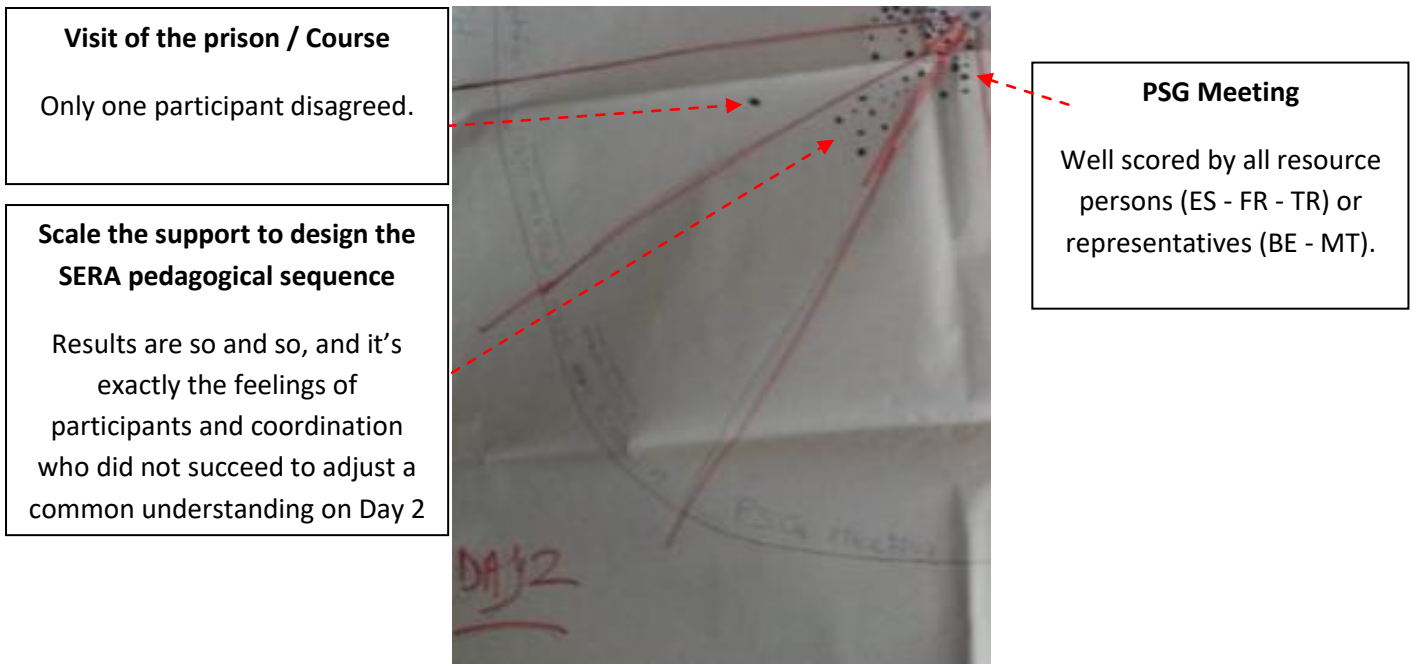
**Visit of the prison / Course**

Only one participant disagreed.

**Scale the support to design the SERA pedagogical sequence**

Results are so and so, and it’s exactly the feelings of participants and coordination who did not succeed to adjust a common understanding on Day 2

PSG meeting

DAY2

**PSG Meeting**

Well scored by all resource persons (ES - FR - TR) or representatives (BE - MT).